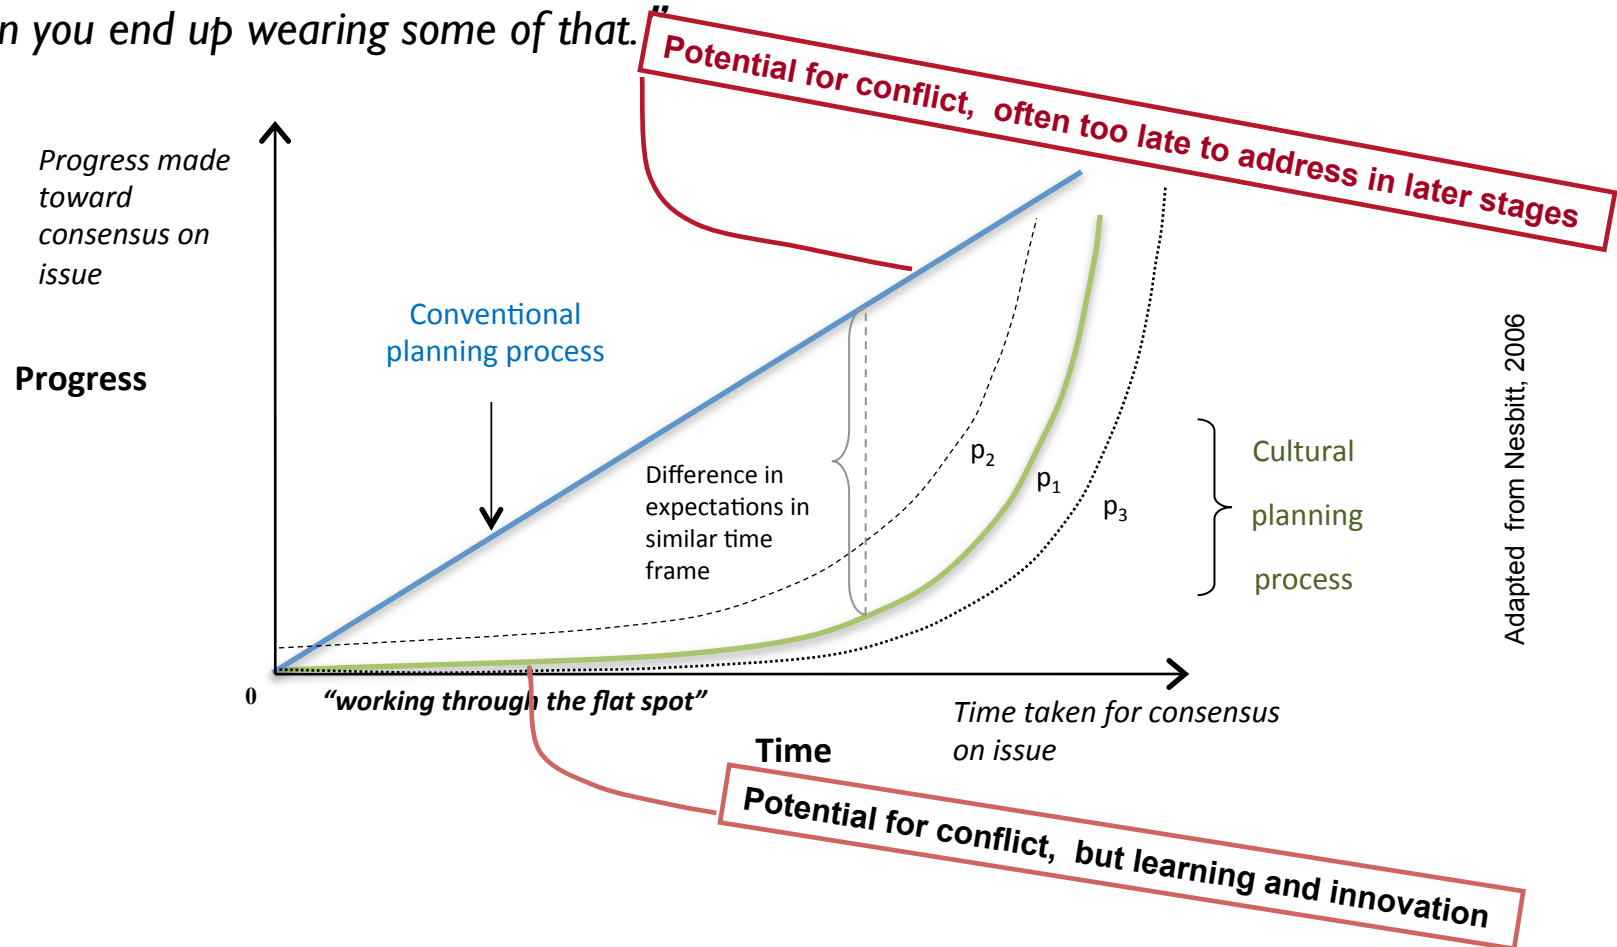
n you end up wearing some of that."

Potential for conflict, often too late to address in later stages

Progress made toward consensus on issue

Progress

Conventional planning process

Difference in expectations in similar time frame

$p_2$

$p_1$

$p_3$

Cultural planning process

Adapted from Nesbitt, 2006

0

"working through the flat spot"

Time

Time taken for consensus on issue

Potential for conflict, but learning and innovation